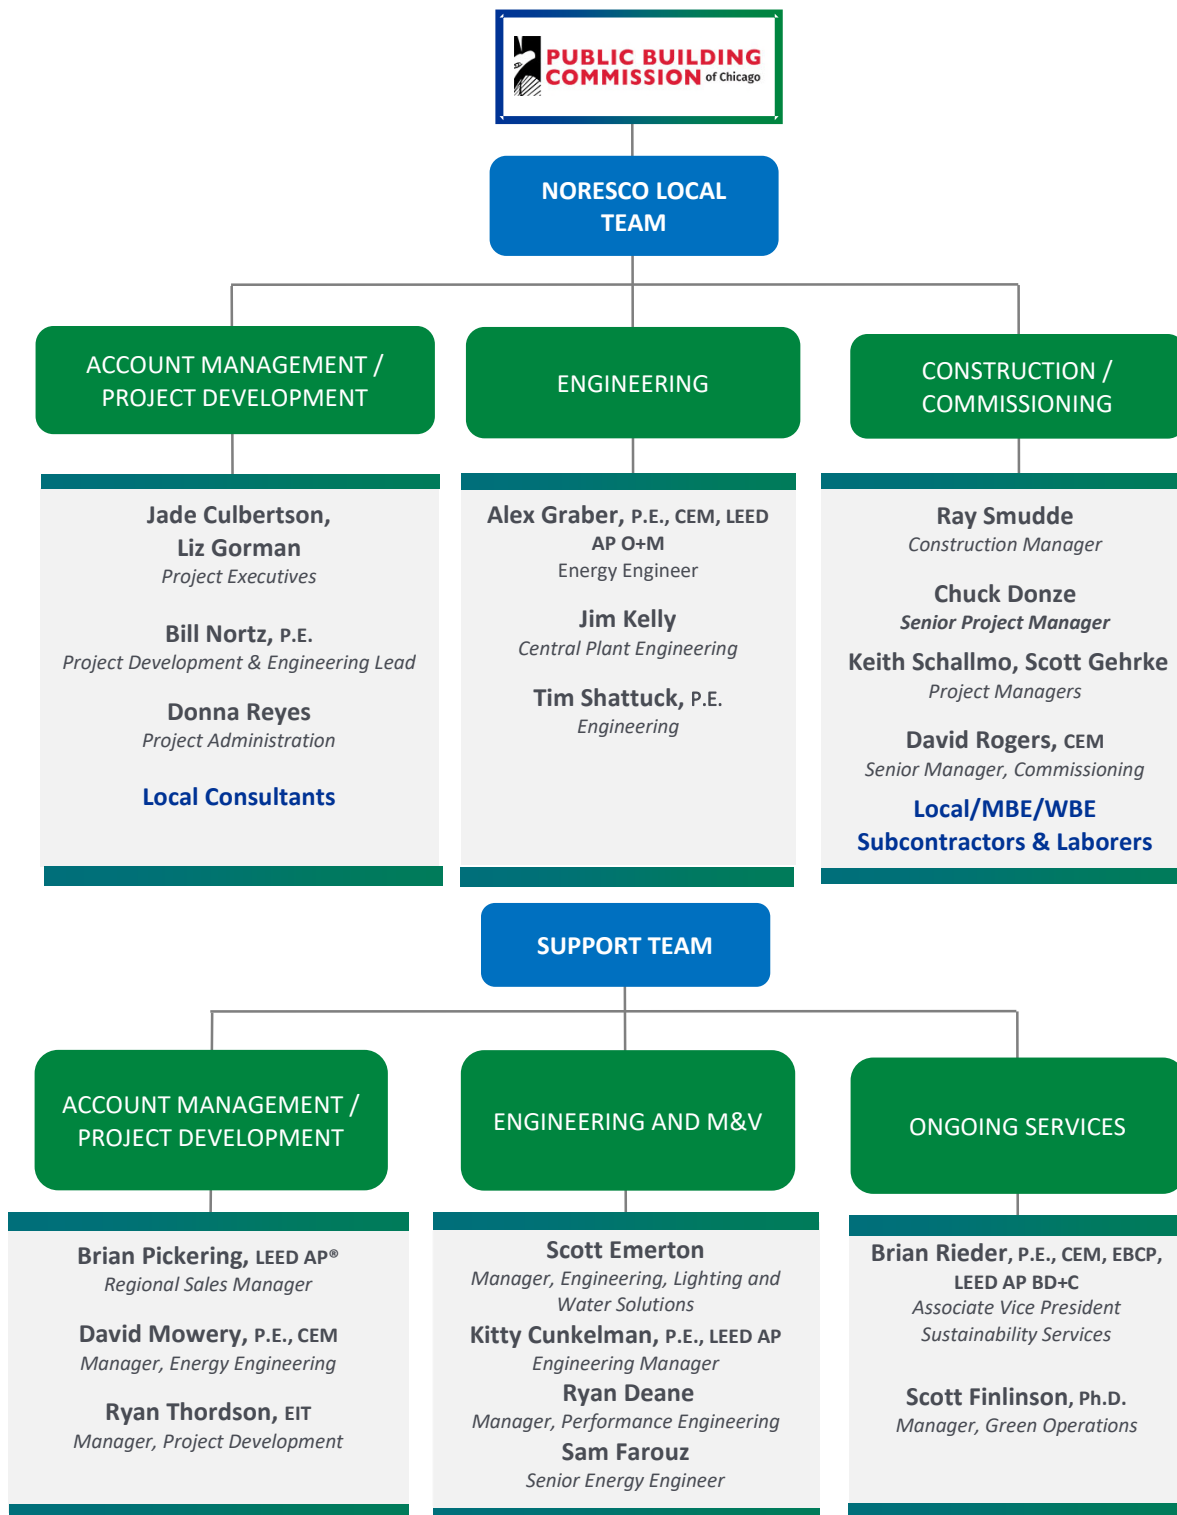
PUBLIC BUILDING COMMISSION of Chicago

NORESCO LOCAL TEAM

ACCOUNT MANAGEMENT / PROJECT DEVELOPMENT

ENGINEERING

CONSTRUCTION / COMMISSIONING

Jade Culbertson, Liz Gorman
Project Executives

Bill Nortz, P.E.
Project Development & Engineering Lead

Donna Reyes
Project Administration

Local Consultants

Alex Graber, P.E., CEM, LEED AP O+M
Energy Engineer

Jim Kelly
Central Plant Engineering

Tim Shattuck, P.E.
Engineering

Ray Smudde
Construction Manager

Chuck Donze
Senior Project Manager

Keith Schallmo, Scott Gehrke
Project Managers

David Rogers, CEM
Senior Manager, Commissioning

Local/MBE/WBE Subcontractors & Laborers

SUPPORT TEAM

ACCOUNT MANAGEMENT / PROJECT DEVELOPMENT

ENGINEERING AND M&V

ONGOING SERVICES

Brian Pickering, LEED AP®
Regional Sales Manager

David Mowery, P.E., CEM
Manager, Energy Engineering

Ryan Thordson, EIT
Manager, Project Development

Scott Emerton
Manager, Engineering, Lighting and Water Solutions

Kitty Cunkelman, P.E., LEED AP
Engineering Manager

Ryan Deane
Manager, Performance Engineering

Sam Farouz
Senior Energy Engineer

Brian Rieder, P.E., CEM, EBCP, LEED AP BD+C
Associate Vice President Sustainability Services

Scott Finlinson, Ph.D.
Manager, Green Operations